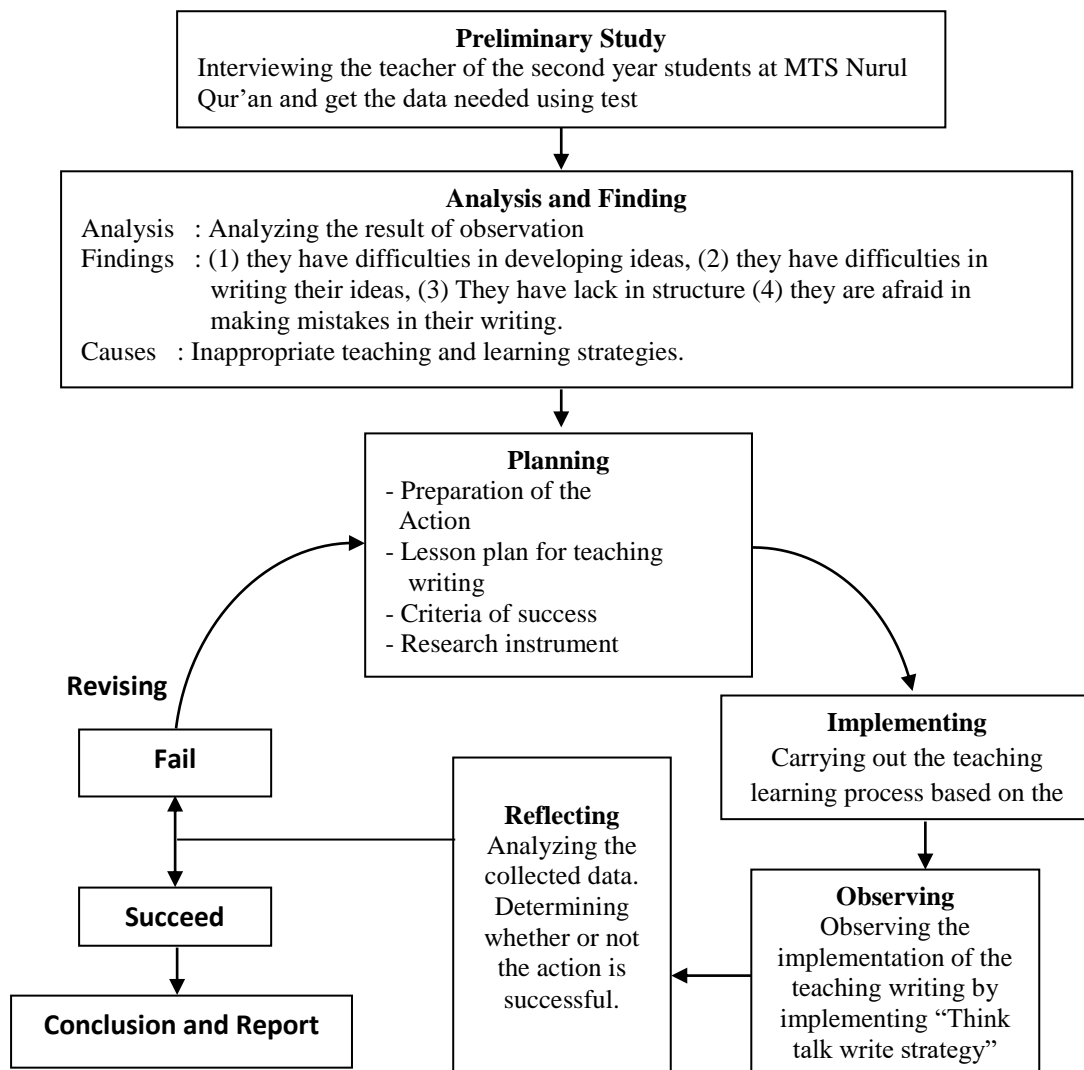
Preliminary Study
Interviewing the teacher of the second year students at MTS Nurul Qur'an and get the data needed using test

Analysis and Finding
Analysis : Analyzing the result of observation
Findings : (1) they have difficulties in developing ideas, (2) they have difficulties in writing their ideas, (3) They have lack in structure (4) they are afraid in making mistakes in their writing.
Causes : Inappropriate teaching and learning strategies.

Planning
- Preparation of the Action
- Lesson plan for teaching writing
- Criteria of success
- Research instrument

Revising

Fail

Succeed

Conclusion and Report

Implementing
Carrying out the teaching learning process based on the

Reflecting
Analyzing the collected data. Determining whether or not the action is successful.

Observing
Observing the implementation of the teaching writing by implementing "Think talk write strategy"